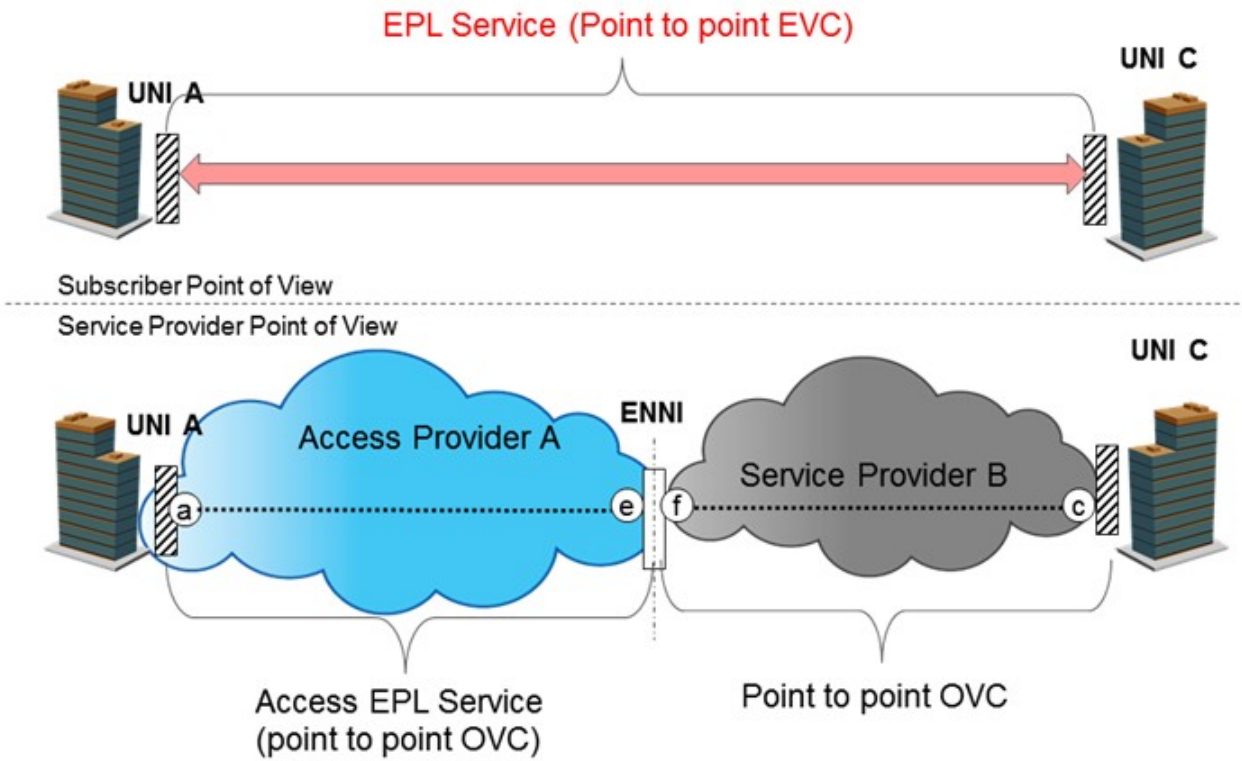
EPL Service (Point to point EVC)

UNI A

UNI C

Subscriber Point of View

Service Provider Point of View

UNI C

UNI A

Access Provider A

ENNI

Service Provider B

a

e

f

c

Access EPL Service
(point to point OVC)

Point to point OVC